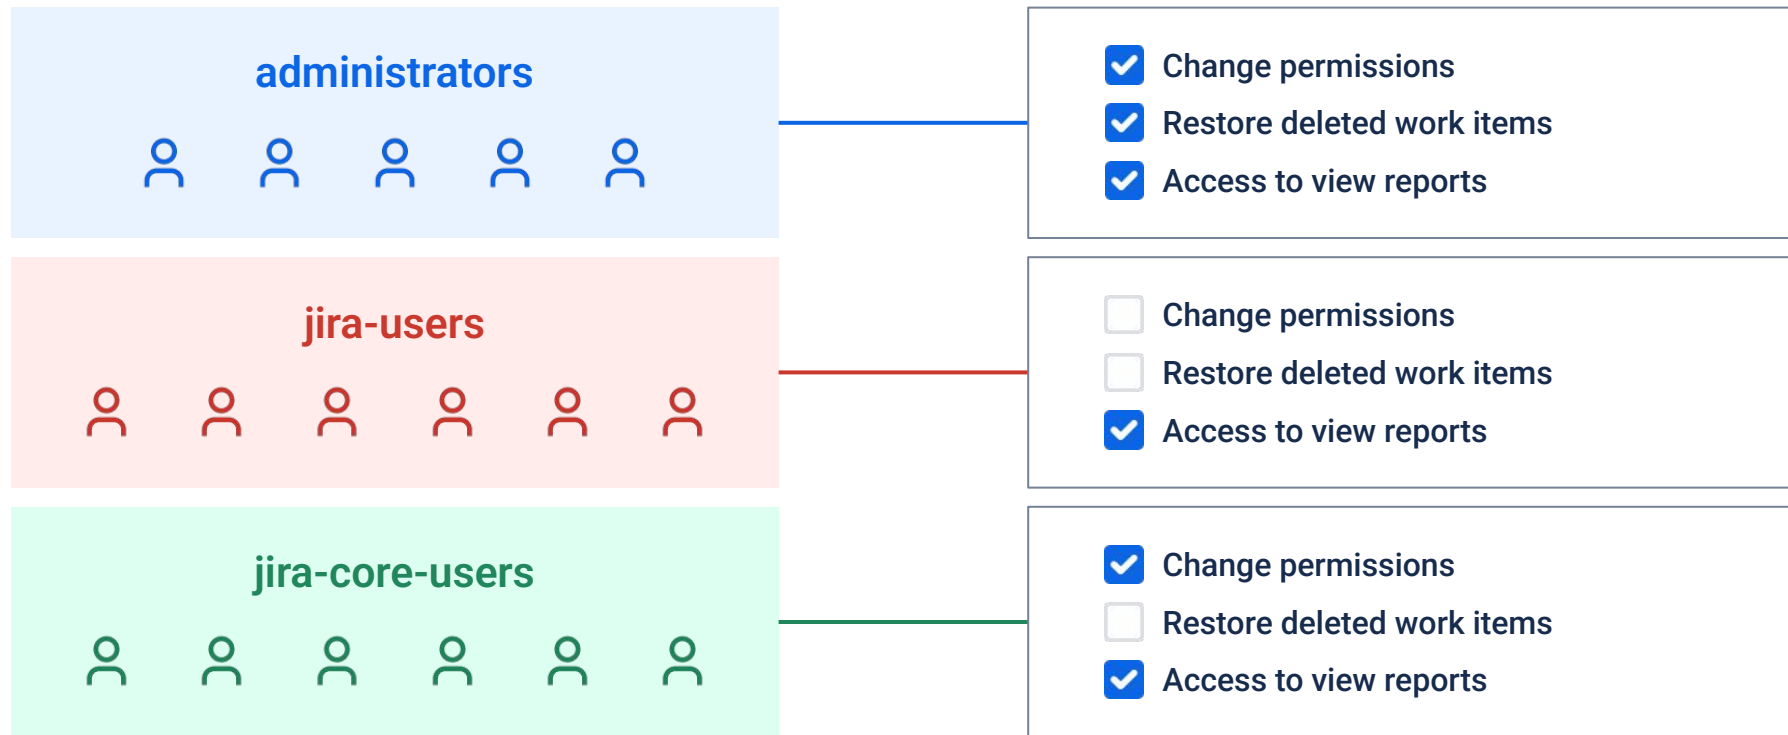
administrators

Change permissions
Restore deleted work items
Access to view reports

jira-users

Change permissions
Restore deleted work items
Access to view reports

jira-core-users

Change permissions
Restore deleted work items
Access to view reports